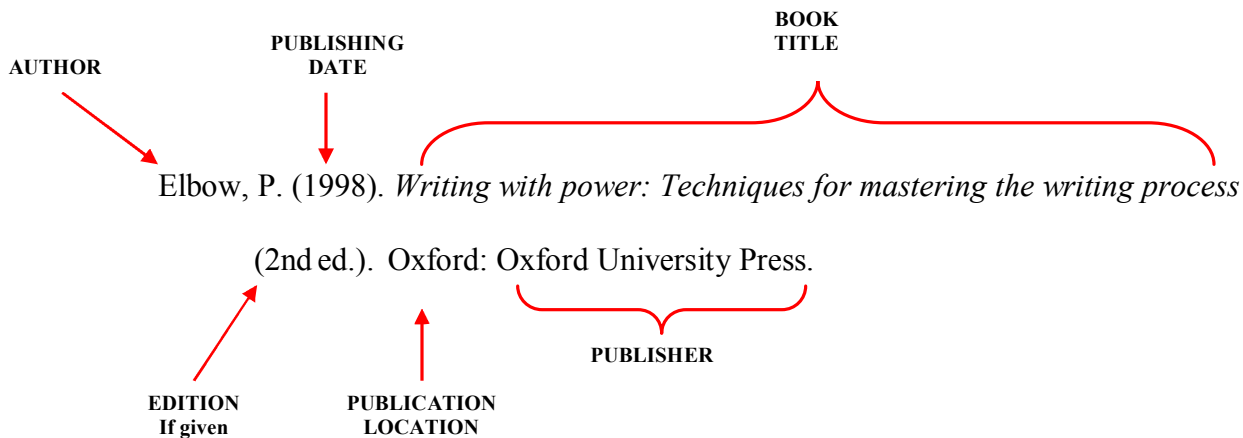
BOOK TITLE

PUBLISHING DATE

AUTHOR

Elbow, P. (1998). *Writing with power: Techniques for mastering the writing process* (2nd ed.). Oxford: Oxford University Press.

PUBLISHER

EDITION If given

PUBLICATION LOCATION